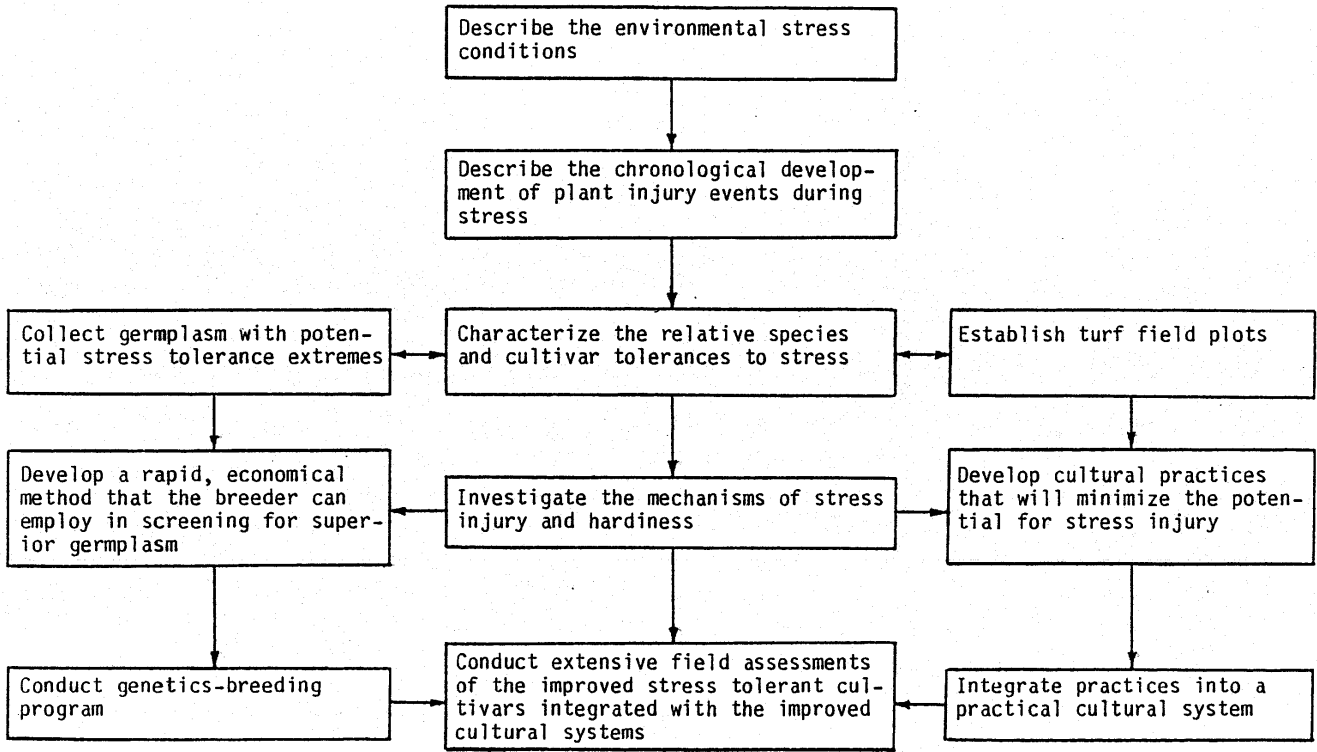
Describe the environmental stress conditions

Describe the chronological development of plant injury events during stress

Collect germplasm with potential stress tolerance extremes

Characterize the relative species and cultivar tolerances to stress

Establish turf field plots

Develop a rapid, economical method that the breeder can employ in screening for superior germplasm

Investigate the mechanisms of stress injury and hardiness

Develop cultural practices that will minimize the potential for stress injury

Conduct genetics-breeding program

Conduct extensive field assessments of the improved stress tolerant cultivars integrated with the improved cultural systems

Integrate practices into a practical cultural system